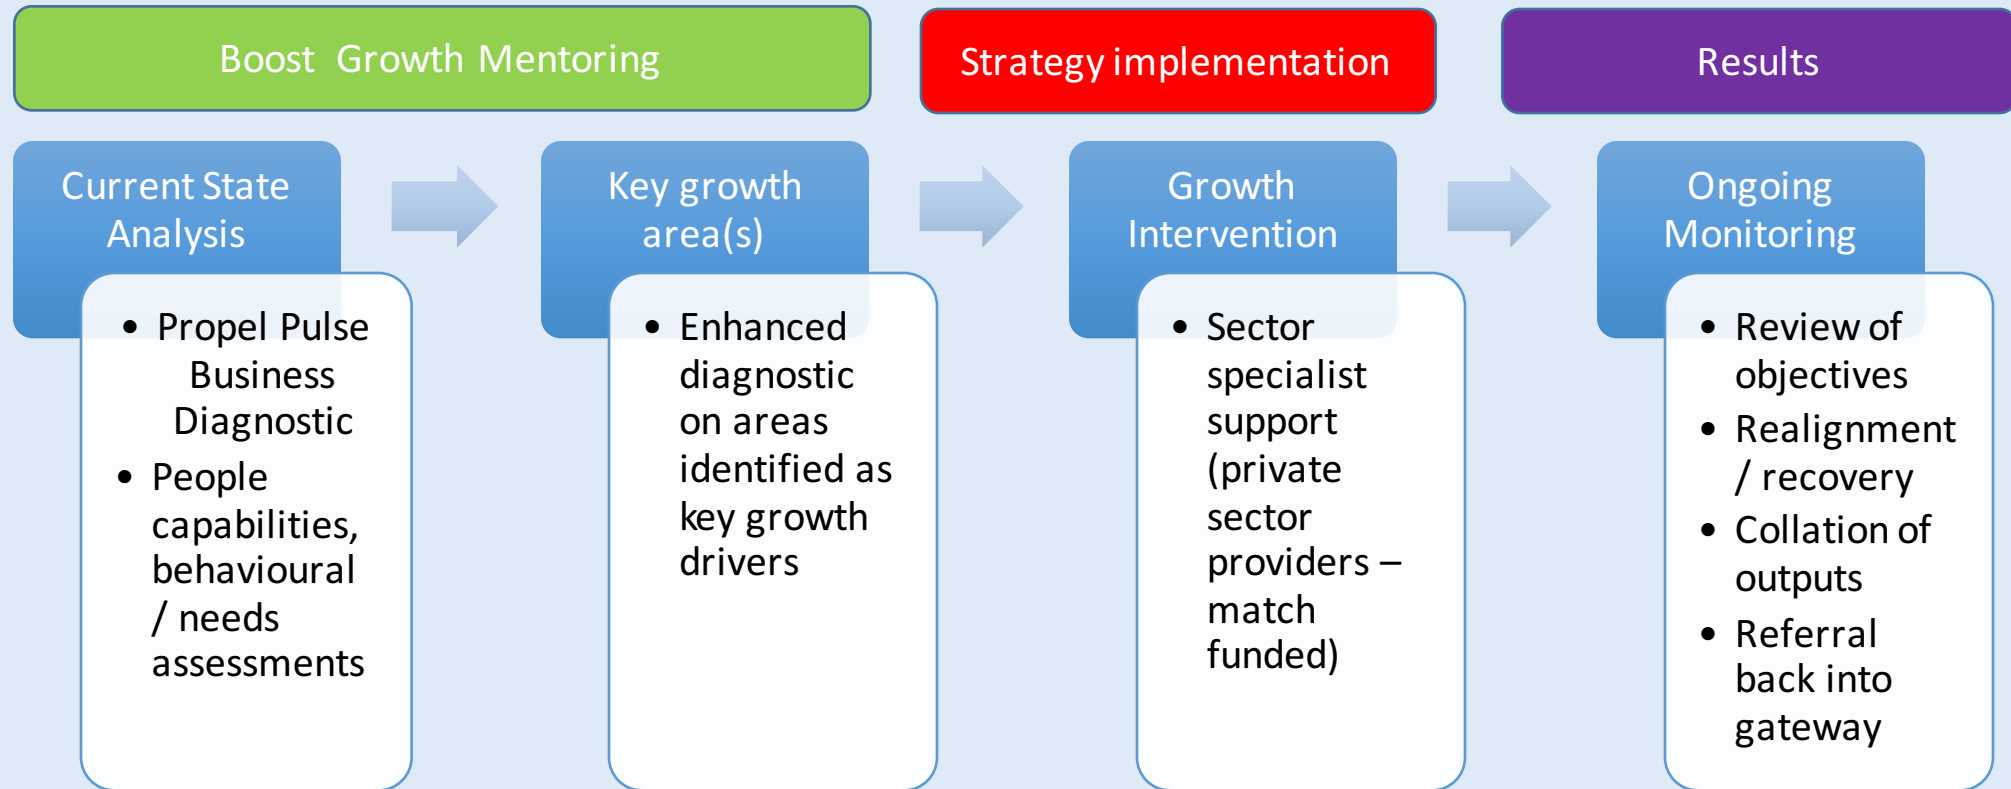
Boost Growth Mentoring

Strategy implementation

Results

Current State Analysis

- Propel Pulse Business Diagnostic
- People capabilities, behavioural / needs assessments

Key growth area(s)

- Enhanced diagnostic on areas identified as key growth drivers

Growth Intervention

- Sector specialist support (private sector providers – match funded)

Ongoing Monitoring

- Review of objectives
- Realignment / recovery
- Collation of outputs
- Referral back into gateway